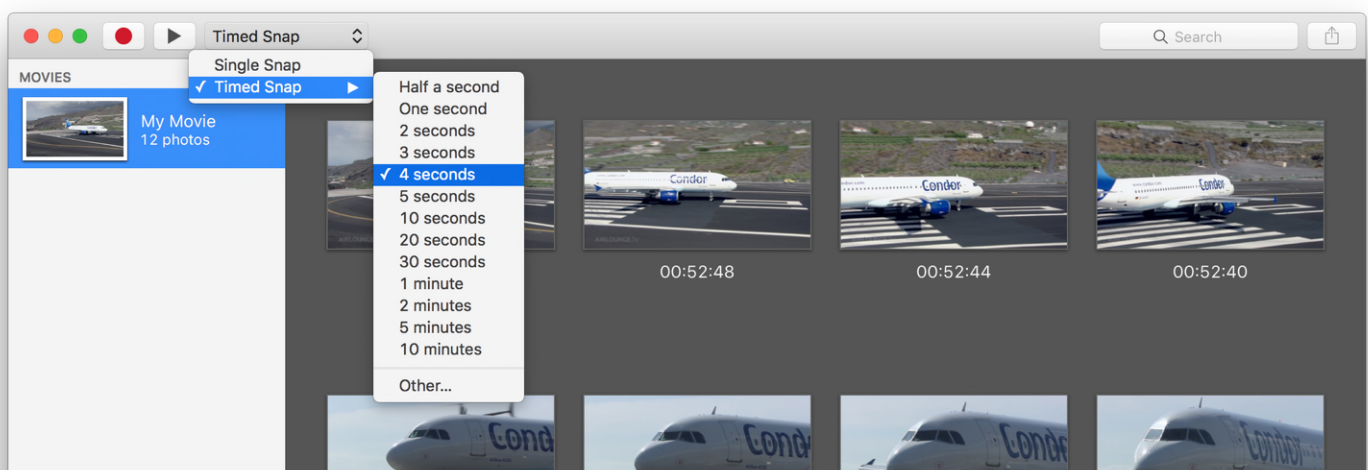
Timed Snap

Search

MOVIES

My Movie
12 photos

Single Snap
✓ Timed Snap ▶

Half a second
One second
2 seconds
3 seconds
✓ 4 seconds
5 seconds
10 seconds
20 seconds
30 seconds
1 minute
2 minutes
5 minutes
10 minutes
Other...

Condor

00:52:48

00:52:44

00:52:40

Condor